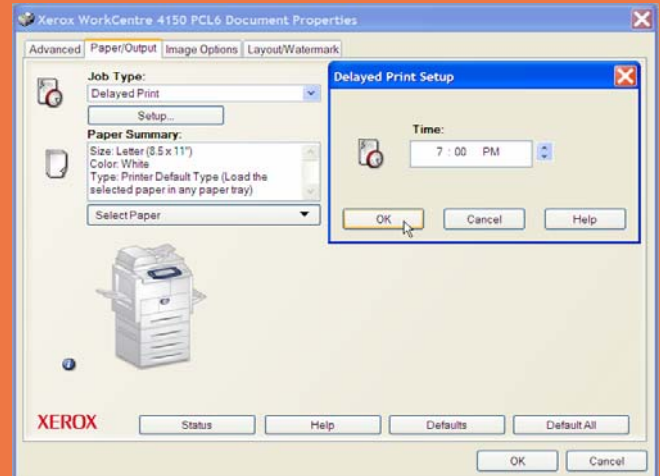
Xerox WorkCentre 4150 PCL6 Document Properties

Advanced | Paper/Output | Image Options | Layout/Watermark

Job Type:
Delayed Print
Setup...
Paper Summary:
Size: Letter (8.5 x 11")
Color: White
Type: Printer Default Type (Load the selected paper in any paper tray)
Select Paper

Delayed Print Setup
Time:
7 : 00 PM
OK
Cancel
Help

XEROX
Status
Help
Defaults
Default All
OK
Cancel